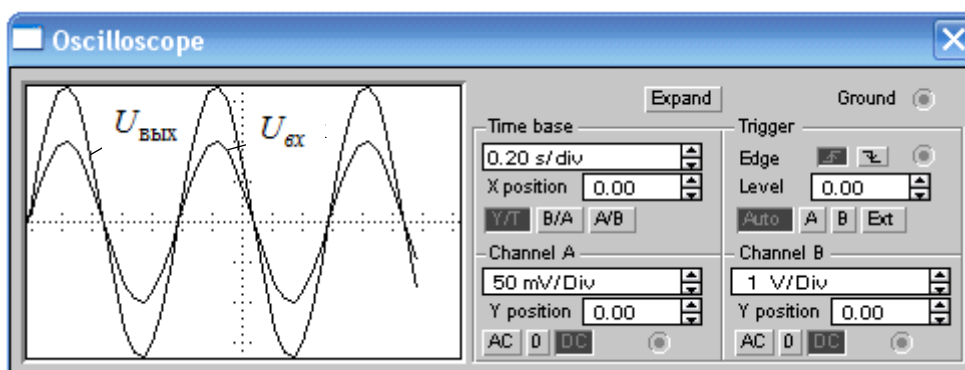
Oscilloscope

$U_{вых}$ $U_{вх}$

Expand

Ground

Time base
0.20 s/div
X position 0.00
Y/T B/A A/B

Trigger
Edge
Level 0.00
Auto A B Ext

Channel A
50 mV/Div
Y position 0.00
AC 0 DC

Channel B
1 V/Div
Y position 0.00
AC 0 DC